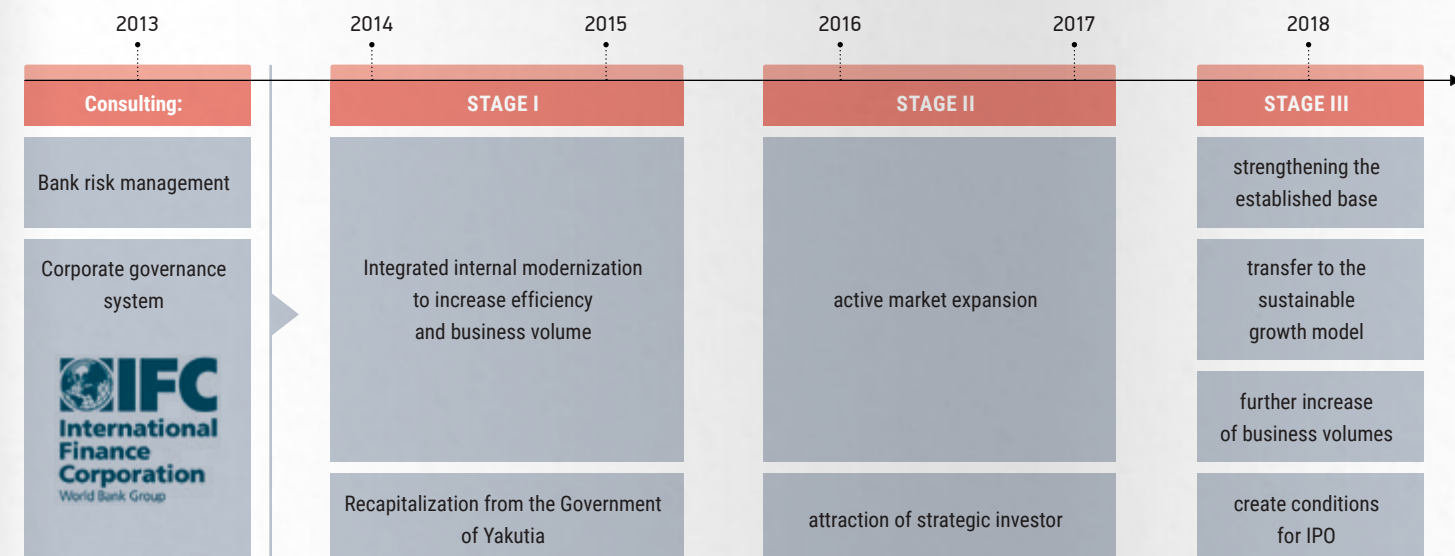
2013

2014

2015

2016

2017

2018

Consulting:

Bank risk management

Corporate governance system

IFC
International Finance Corporation
World Bank Group

STAGE I

Integrated internal modernization to increase efficiency and business volume

Recapitalization from the Government of Yakutia

STAGE II

active market expansion

attraction of strategic investor

STAGE III

strengthening the established base

transfer to the sustainable growth model

further increase of business volumes

create conditions for IPO